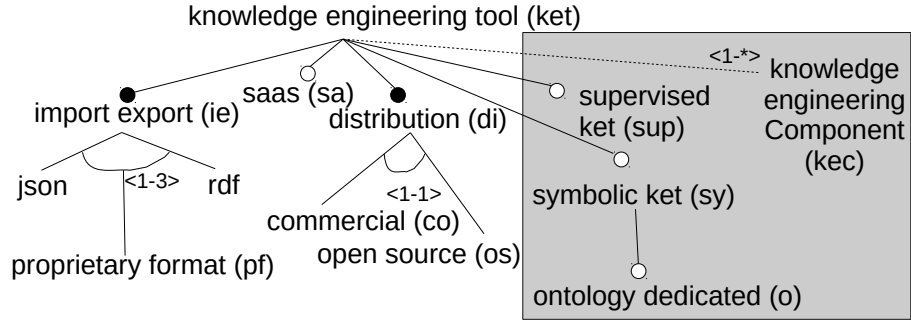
knowledge engineering tool (ket)

import export (ie)

saas (sa)

distribution (di)

supervised ket (sup)

<1-*>

knowledge engineering Component (kec)

json

<1-3>

rdf

proprietary format (pf)

<1-1>

commercial (co)

open source (os)

symbolic ket (sy)

ontology dedicated (o)